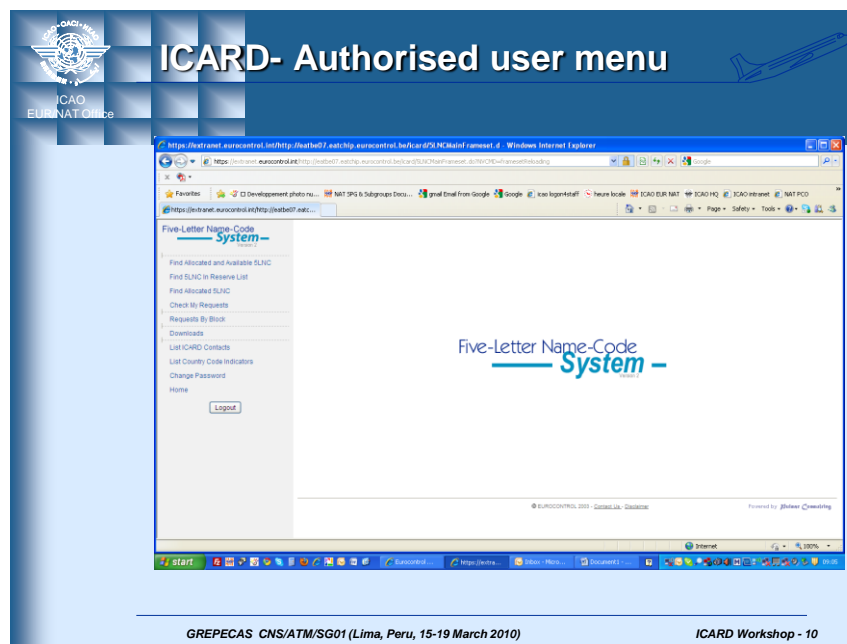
ICAO • OACI • ИКАО

ICAO EUR/NAT Office

ICARD- Authorised user menu

https://extranet.eurocontrol.int/http://eatbe07.eatchip.eurocontrol.be/icard/5LNCMainFrameset.d - Windows Internet Explorer

https://extranet.eurocontrol.int/http://eatbe07.eatchip.eurocontrol.be/icard/5LNCMainFrameset.do?NVCMD=Frameset!Reloading

Google

Favorites | Developpement photo nu... | NAT SPG & Subgroups Docu... | gmail Email from Google | Google | icao logon4staff | heure locale | ICAO EUR NAT | ICAO HQ | ICAO intranet | NAT PCO

https://extranet.eurocontrol.int/http://eatbe07.eatc...

Page • Safety • Tools •

Five-Letter Name-Code System
Version 2

Find Allocated and Available 5LNC
Find 5LNC In Reserve List
Find Allocated 5LNC
Check My Requests
Requests By Block
Downloads
List ICARD Contacts
List Country Code Indicators
Change Password
Home

Logout

Five-Letter Name-Code System
Version 2

© EUROCONTROL 2003 - Contact Us - Disclaimer

Powered by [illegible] Consulting

Internet | 100%

start | Eurocontrol ... | https://extra... | Inbox - Micro... | Document1 - ... | 09:05

GREPECAS CNS/ATM/SG01 (Lima, Peru, 15-19 March 2010)

ICARD Workshop - 10